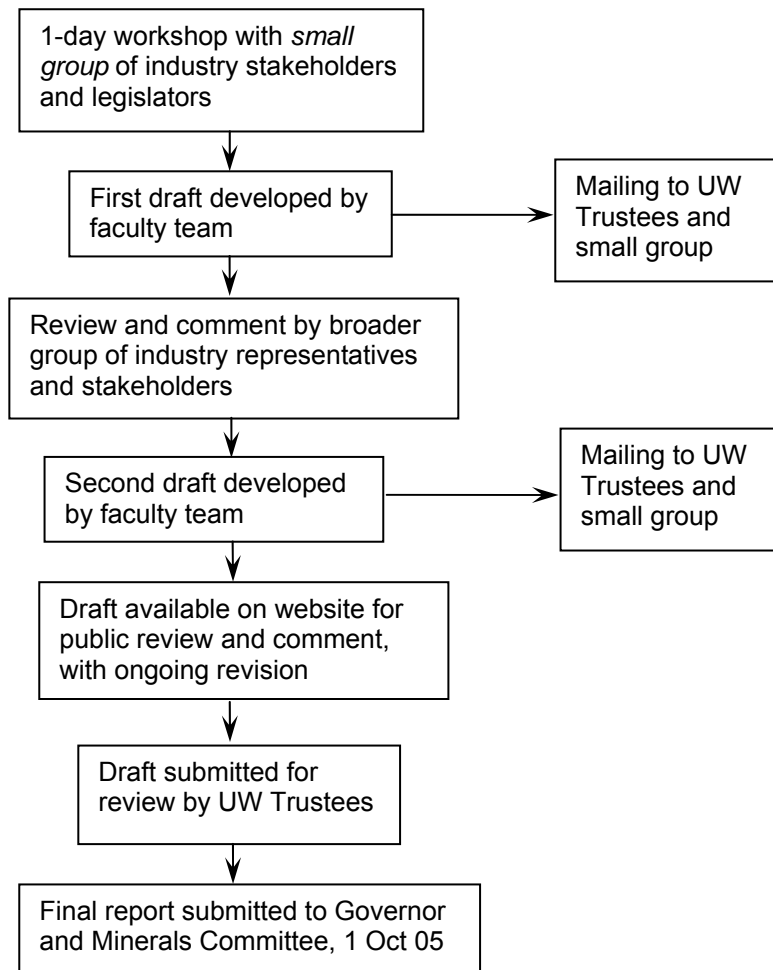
1-day workshop with small group of industry stakeholders and legislators

First draft developed by faculty team

Mailing to UW Trustees and small group

Review and comment by broader group of industry representatives and stakeholders

Second draft developed by faculty team

Mailing to UW Trustees and small group

Draft available on website for public review and comment, with ongoing revision

Draft submitted for review by UW Trustees

Final report submitted to Governor and Minerals Committee, 1 Oct 05